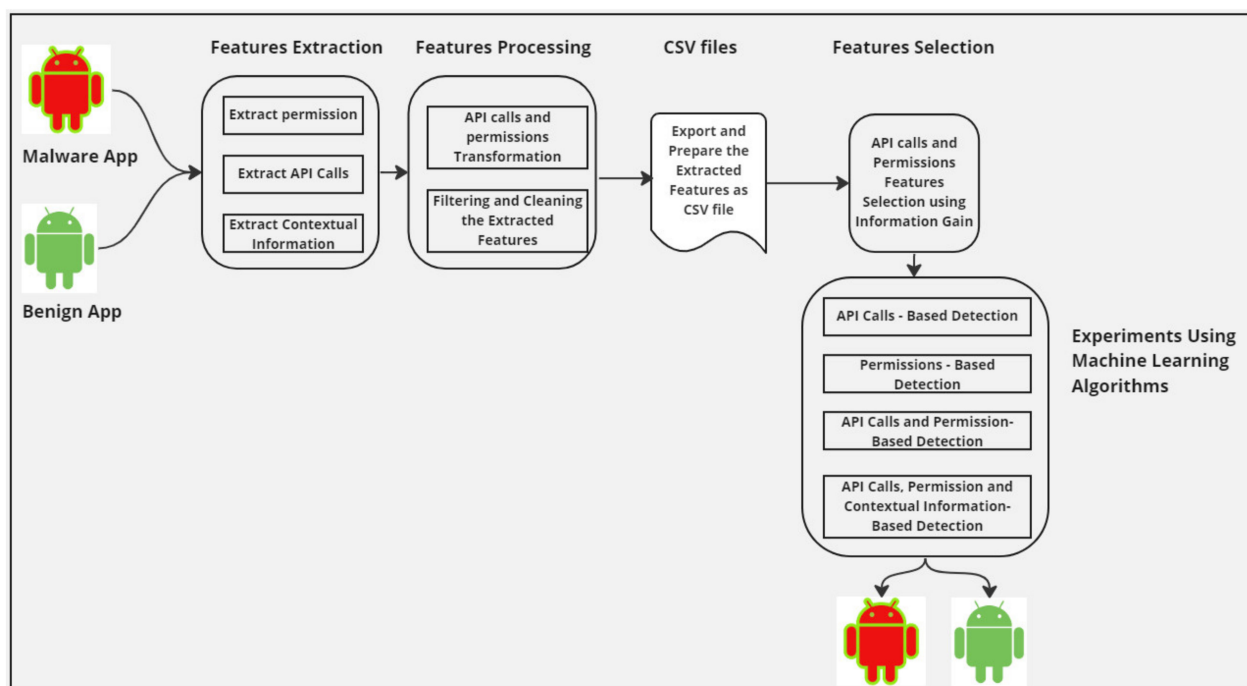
Malware App

Benign App

Features Extraction

Extract permission

Extract API Calls

Extract Contextual Information

Features Processing

API calls and permissions Transformation

Filtering and Cleaning the Extracted Features

CSV files

Export and Prepare the Extracted Features as CSV file

Features Selection

API calls and Permissions Features Selection using Information Gain

API Calls - Based Detection

Permissions - Based Detection

API Calls and Permission-Based Detection

API Calls, Permission and Contextual Information-Based Detection

Experiments Using Machine Learning Algorithms